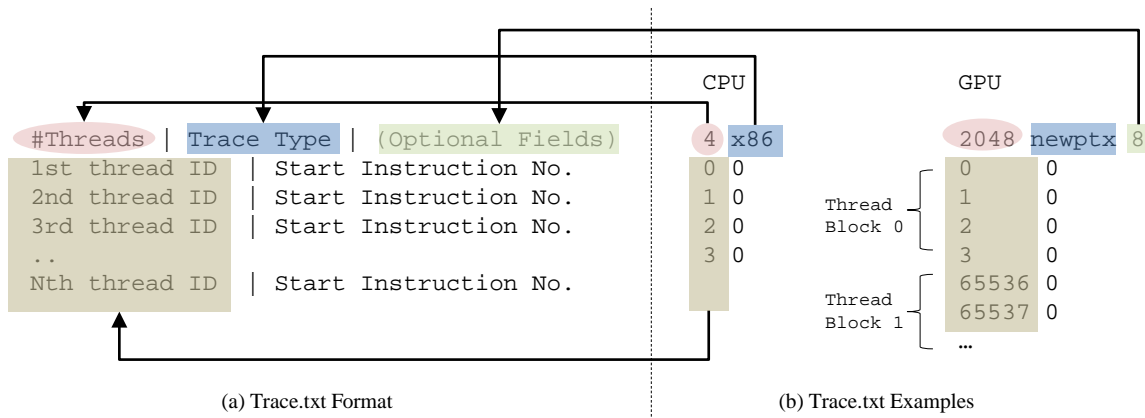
#Threads | Trace Type | (Optional Fields)
1st thread ID | Start Instruction No.
2nd thread ID | Start Instruction No.
3rd thread ID | Start Instruction No.
..
Nth thread ID | Start Instruction No.

(a) Trace.txt Format

CPU

4 x86
0 0
1 0
2 0
3 0

GPU

2048 newptx 8
0 0
1 0
2 0
3 0
65536 0
65537 0
…

Thread Block 0

Thread Block 1

(b) Trace.txt Examples